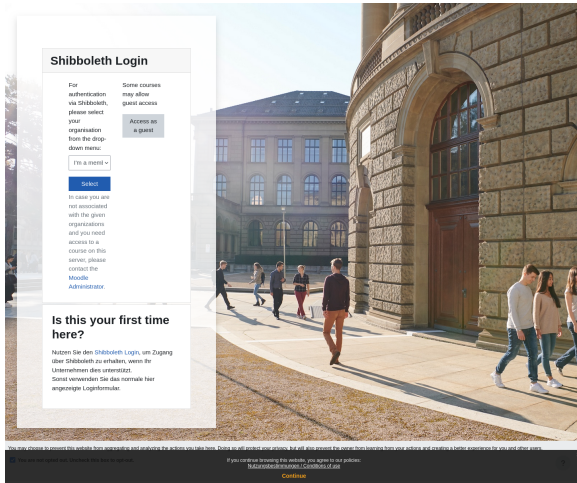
Shibboleth Login

For authentication via Shibboleth, please select your organisation from the drop-down menu:

I'm a memb

Select

In case you are not associated with the given organizations and you need access to a course on this server, please contact the Moodle Administrator.

Some courses may allow guest access

Access as a guest

Is this your first time here?

Nutzen Sie den Shibboleth Login, um Zugang über Shibboleth zu erhalten, wenn Ihr Unternehmen dies unterstützt.
Sonst verwenden Sie das normale hier angezeigte Loginformular.

You may choose to prevent this website from aggregating and analyzing the actions you take here. Doing so will protect your privacy, but will also prevent the owner from learning from your actions and creating a better experience for you and other users.

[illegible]

If you continue browsing this website, you agree to our policies:
Nutzungsbestimmungen / Conditions of use

Continue

x